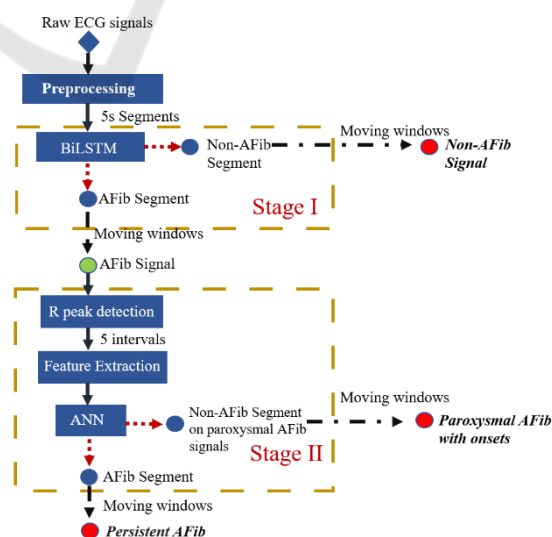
Raw ECG signals

Preprocessing

5s Segments

BiLSTM

Non-AFib Segment

Moving windows

Non-AFib Signal

AFib Segment

Stage I

Moving windows

AFib Signal

R peak detection

5 intervals

Feature Extraction

ANN

Non-AFib Segment on paroxysmal AFib signals

Moving windows

Paroxysmal AFib with onsets

Stage II

AFib Segment

Moving windows

Persistent AFib